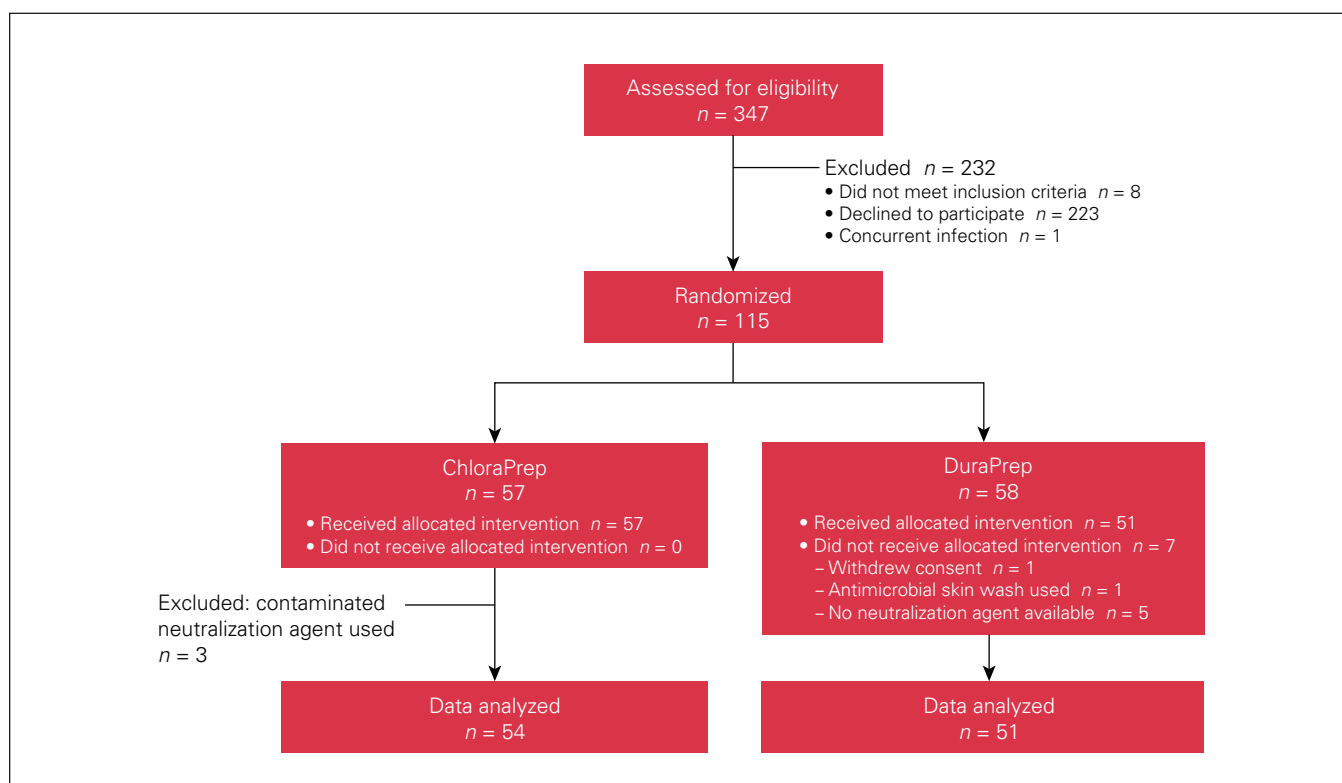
Assessed for eligibility
$n$ = 347

Excluded $n$ = 232
• Did not meet inclusion criteria $n$ = 8
• Declined to participate $n$ = 223
• Concurrent infection $n$ = 1

Randomized
$n$ = 115

ChloraPrep
$n$ = 57
• Received allocated intervention $n$ = 57
• Did not receive allocated intervention $n$ = 0

DuraPrep
$n$ = 58
• Received allocated intervention $n$ = 51
• Did not receive allocated intervention $n$ = 7
– Withdrew consent $n$ = 1
– Antimicrobial skin wash used $n$ = 1
– No neutralization agent available $n$ = 5

Excluded: contaminated neutralization agent used $n$ = 3

Data analyzed
$n$ = 54

Data analyzed
$n$ = 51